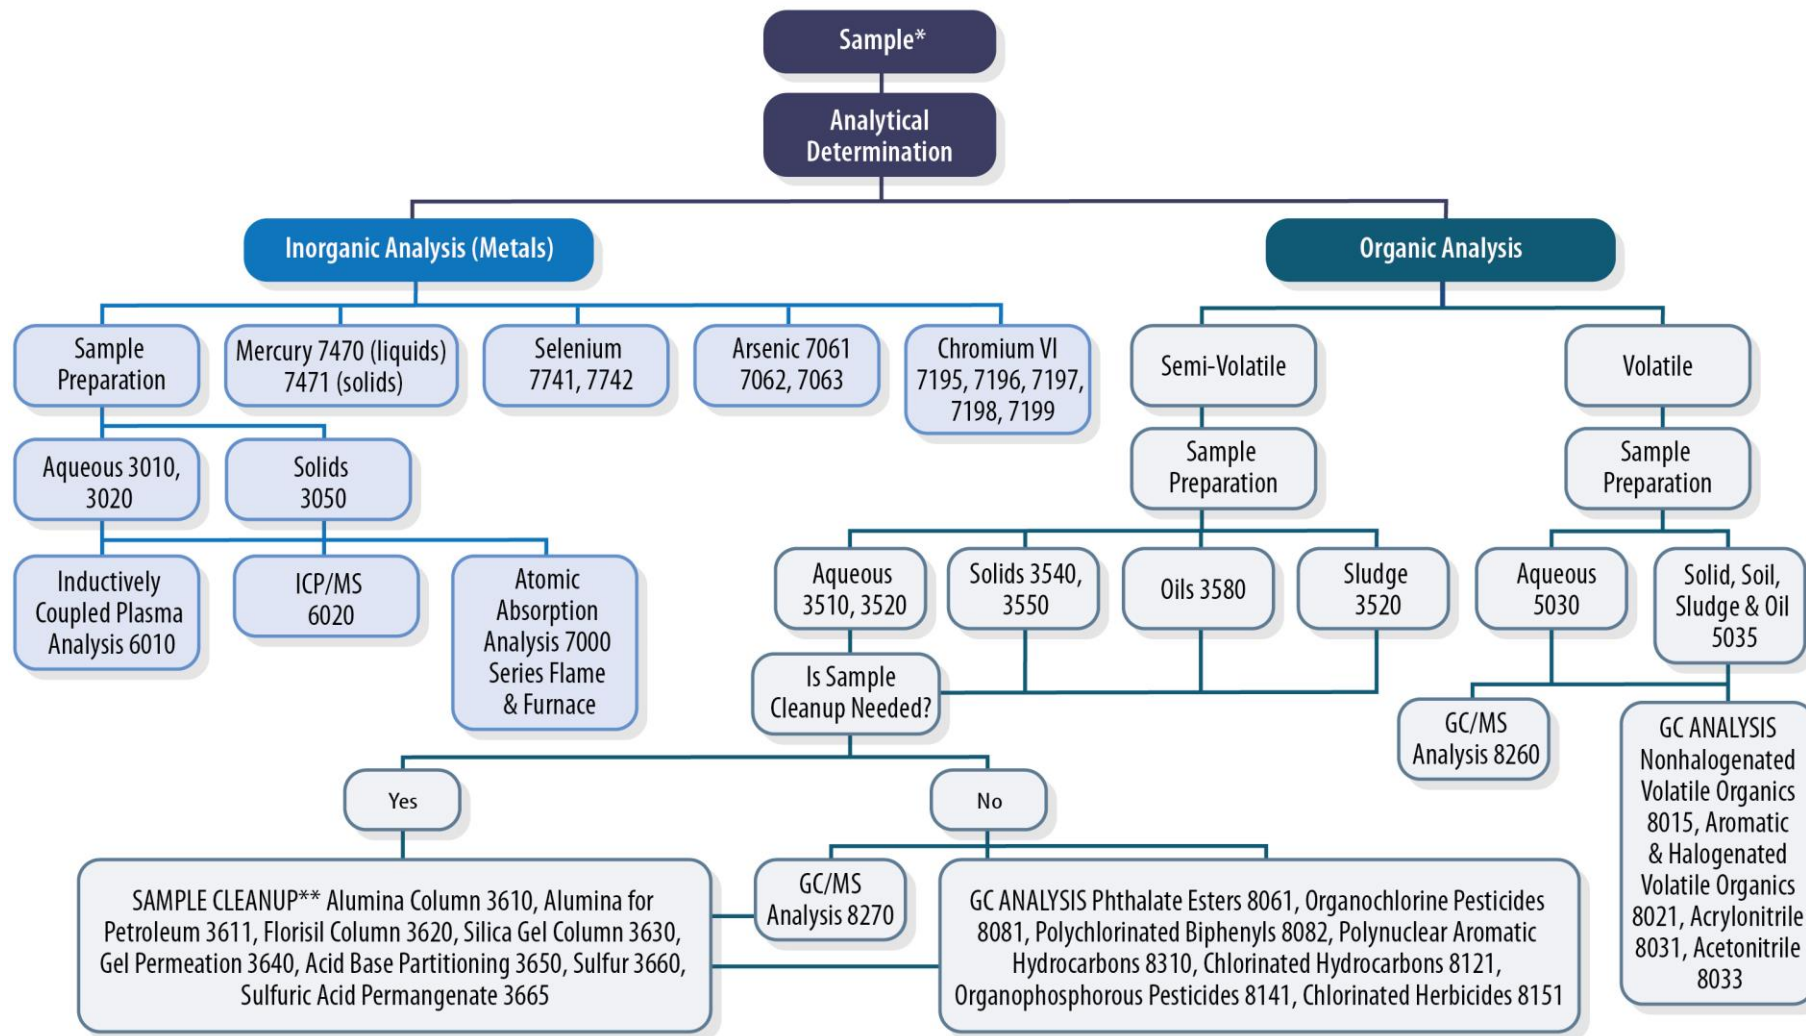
Sample*

Analytical Determination

Inorganic Analysis (Metals)

Organic Analysis

Sample Preparation

Mercury 7470 (liquids) 7471 (solids)

Selenium 7741, 7742

Arsenic 7061 7062, 7063

Chromium VI 7195, 7196, 7197, 7198, 7199

Semi-Volatile

Volatile

Aqueous 3010, 3020

Solids 3050

Sample Preparation

Sample Preparation

Inductively Coupled Plasma Analysis 6010

ICP/MS 6020

Atomic Absorption Analysis 7000 Series Flame & Furnace

Aqueous 3510, 3520

Solids 3540, 3550

Oils 3580

Sludge 3520

Aqueous 5030

Solid, Soil, Sludge & Oil 5035

Is Sample Cleanup Needed?

GC/MS Analysis 8260

GC ANALYSIS Nonhalogenated Volatile Organics 8015, Aromatic & Halogenated Volatile Organics 8021, Acrylonitrile 8031, Acetonitrile 8033

Yes

No

SAMPLE CLEANUP** Alumina Column 3610, Alumina for Petroleum 3611, Florisil Column 3620, Silica Gel Column 3630, Gel Permeation 3640, Acid Base Partitioning 3650, Sulfur 3660, Sulfuric Acid Permangenate 3665

GC/MS Analysis 8270

GC ANALYSIS Phthalate Esters 8061, Organochlorine Pesticides 8081, Polychlorinated Biphenyls 8082, Polynuclear Aromatic Hydrocarbons 8310, Chlorinated Hydrocarbons 8121, Organophosphorous Pesticides 8141, Chlorinated Herbicides 8151